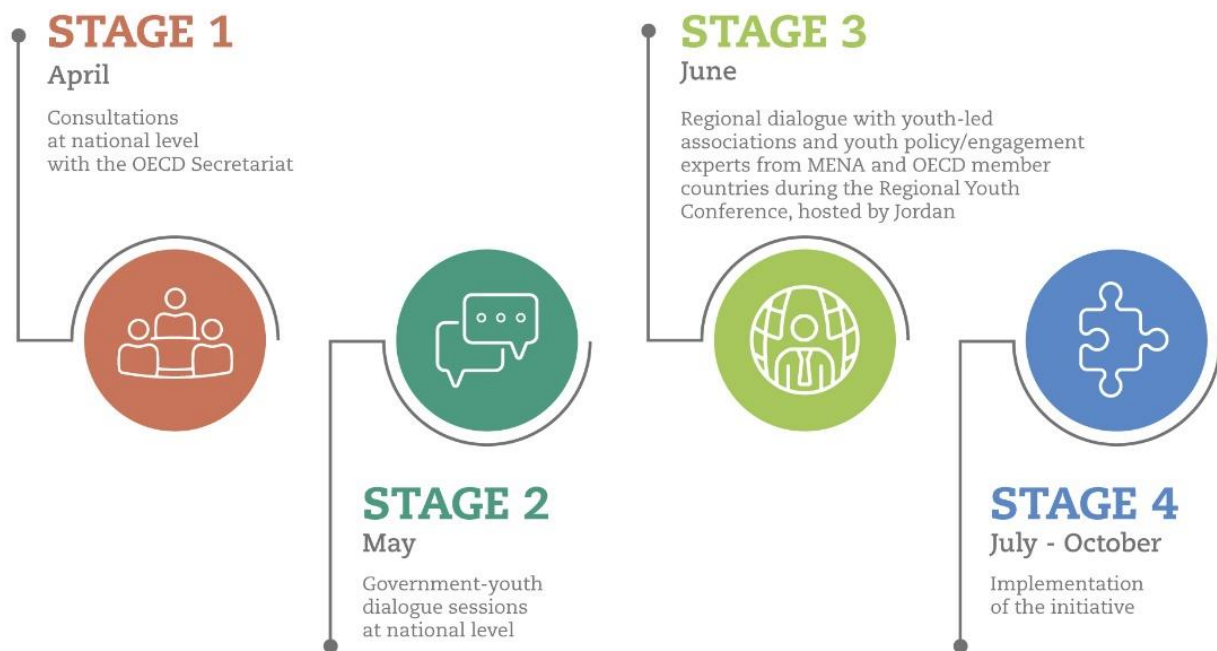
STAGE 1
April

Consultations at national level with the OECD Secretariat

STAGE 3
June

Regional dialogue with youth-led associations and youth policy/engagement experts from MENA and OECD member countries during the Regional Youth Conference, hosted by Jordan

STAGE 2
May

Government-youth dialogue sessions at national level

STAGE 4
July - October

Implementation of the initiative